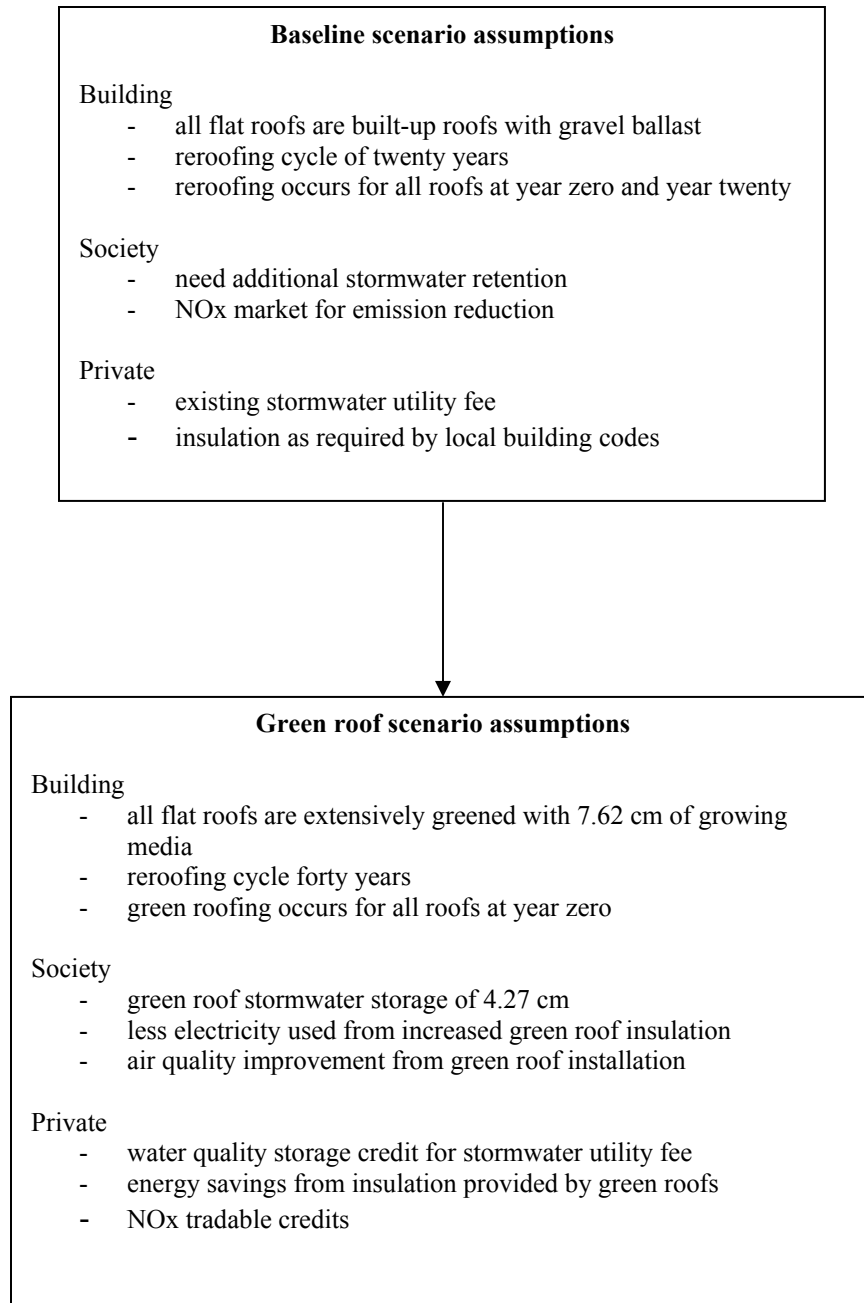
**Baseline scenario assumptions**

Building
- all flat roofs are built-up roofs with gravel ballast
- reroofing cycle of twenty years
- reroofing occurs for all roofs at year zero and year twenty

Society
- need additional stormwater retention
- NOx market for emission reduction

Private
- existing stormwater utility fee
- insulation as required by local building codes

**Green roof scenario assumptions**

Building
- all flat roofs are extensively greened with 7.62 cm of growing media
- reroofing cycle forty years
- green roofing occurs for all roofs at year zero

Society
- green roof stormwater storage of 4.27 cm
- less electricity used from increased green roof insulation
- air quality improvement from green roof installation

Private
- water quality storage credit for stormwater utility fee
- energy savings from insulation provided by green roofs
- NOx tradable credits